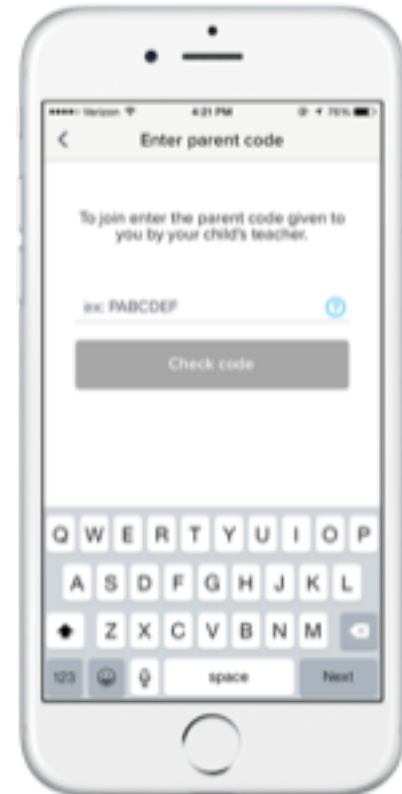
••••○ Verizon 4:21 PM 76%

<

Enter parent code

To join enter the parent code given to you by your child's teacher.

ex: PABCDEF

?

Check code

Q W E R T Y U I O P

A S D F G H J K L

Z X C V B N M

123

space

Next